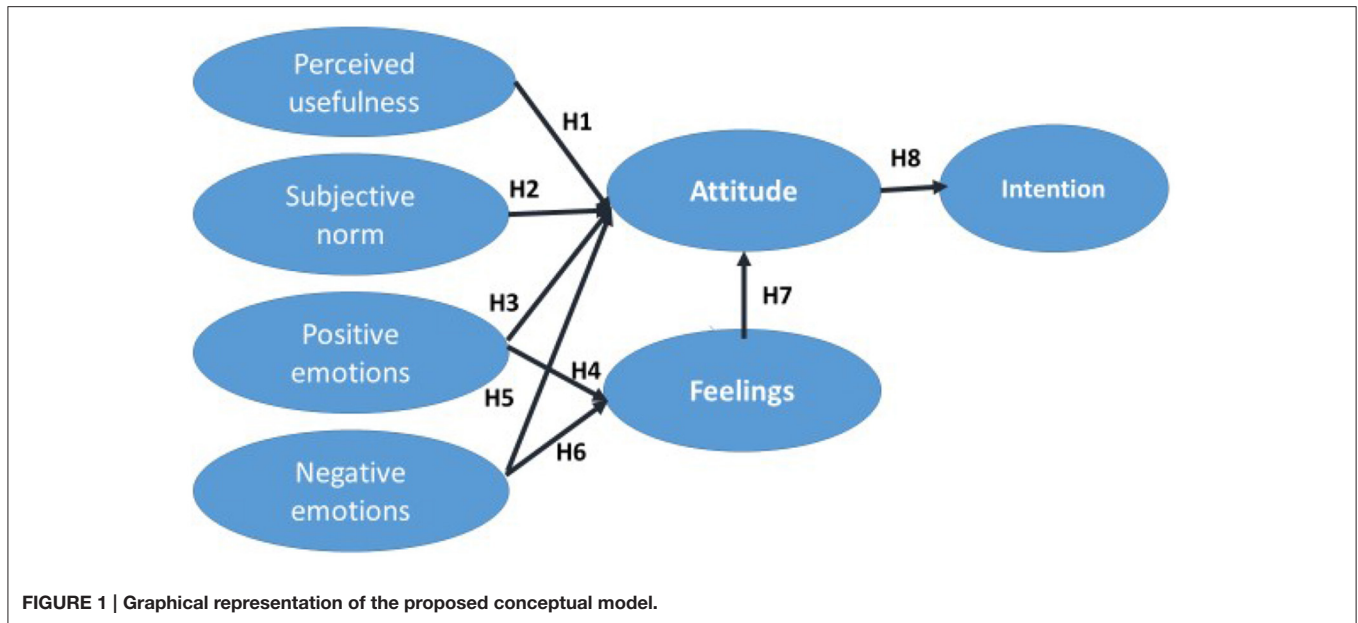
Perceived usefulness

H1

Subjective norm

H2

Attitude

H8

Intention

H3

H7

Positive emotions

H4

Feelings

H5

H6

Negative emotions

FIGURE 1 | Graphical representation of the proposed conceptual model.